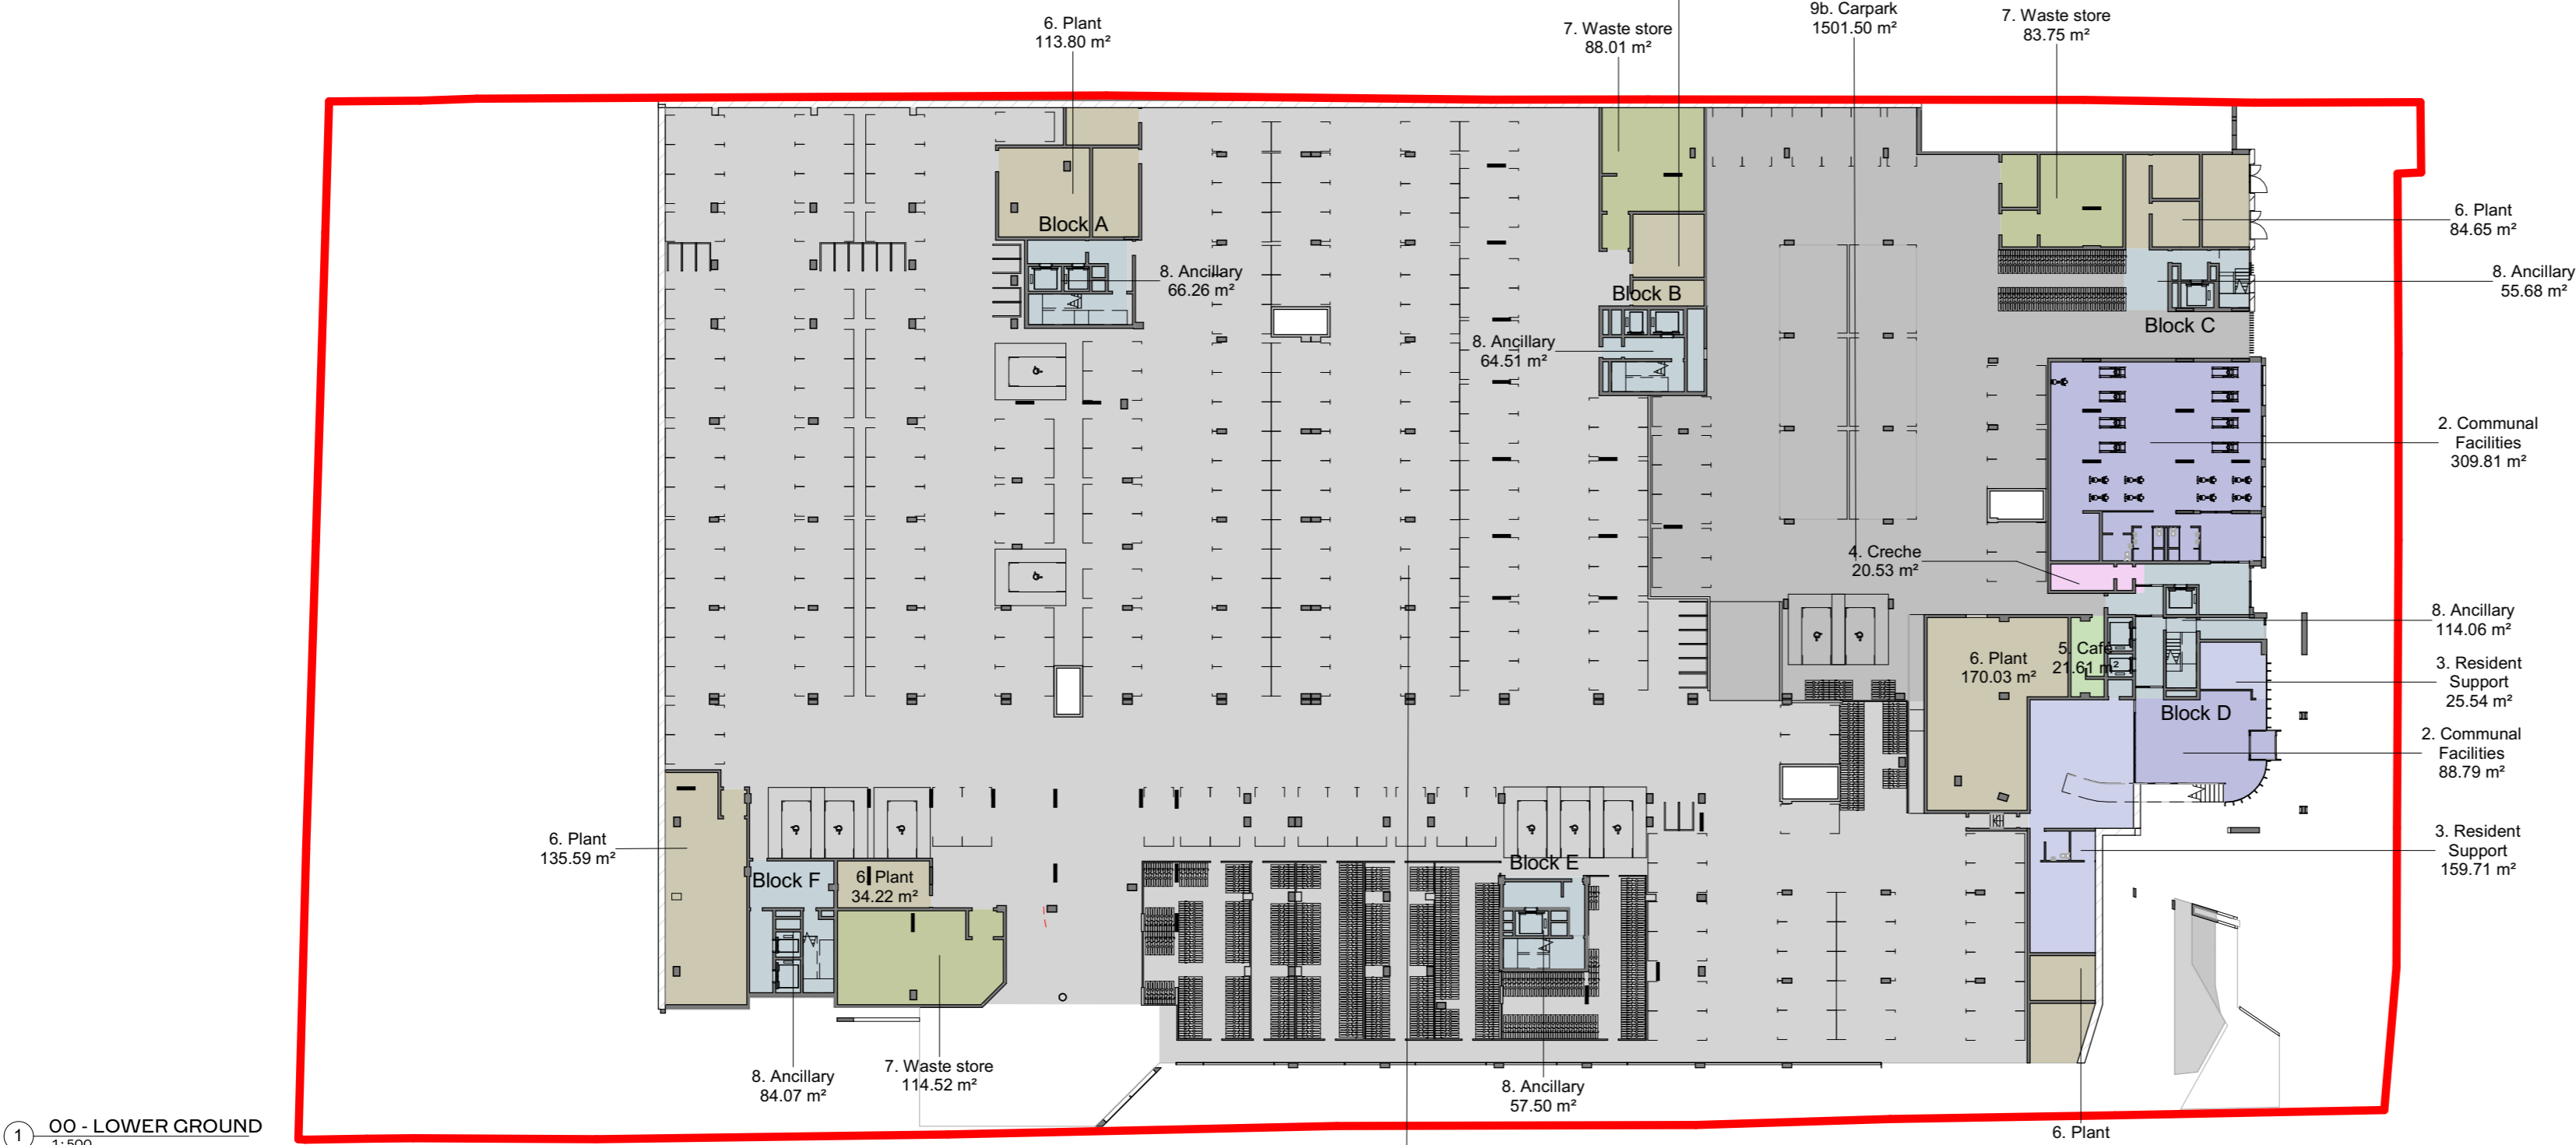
6. Plant
113.80 m²

7. Waste store
88.01 m²

9b. Carpark
1501.50 m²

7. Waste store
83.75 m²

6. Plant
84.65 m²

8. Ancillary
55.68 m²

Block A

8. Ancillary
66.26 m²

Block B

Block C

8. Ancillary
64.51 m²

2. Communal
Facilities
309.81 m²

4. Creche
20.53 m²

8. Ancillary
114.06 m²

6. Plant
170.03 m²

5. Cafe
21.61 m²

3. Resident
Support
25.54 m²

Block D

2. Communal
Facilities
88.79 m²

6. Plant
135.59 m²

Block F

6 Plant
34.22 m²

Block E

3. Resident
Support
159.71 m²

8. Ancillary
84.07 m²

7. Waste store
114.52 m²

8. Ancillary
57.50 m²

6. Plant

1 00 - LOWER GROUND
1:500